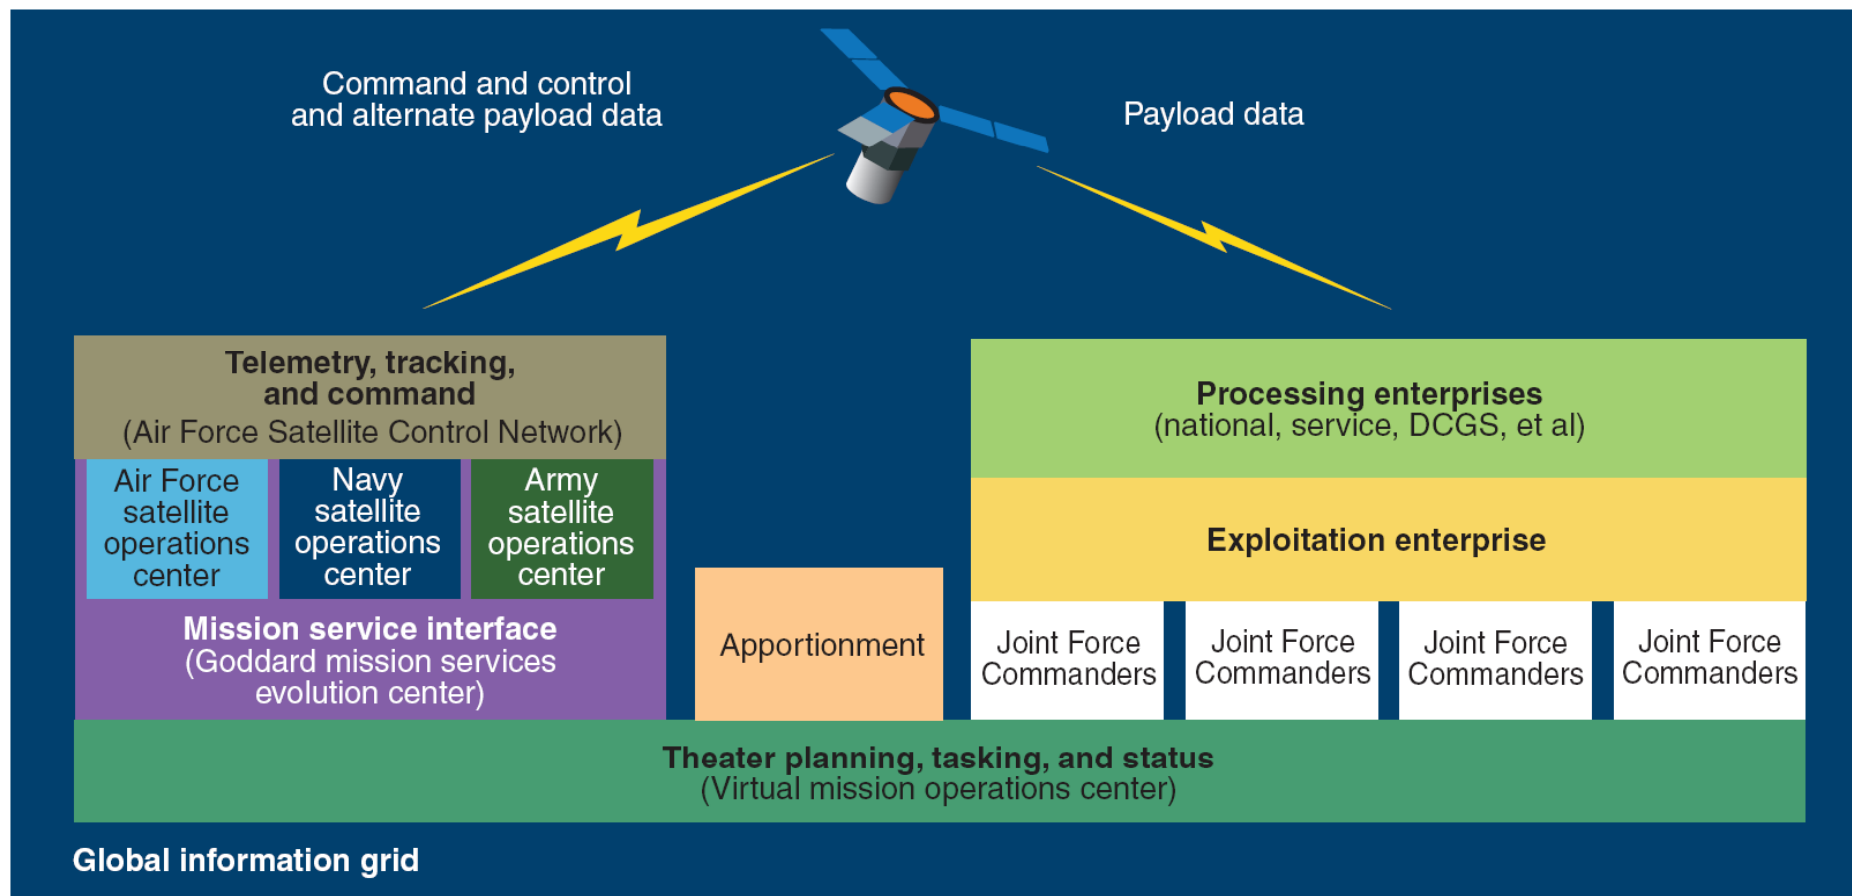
Command and control and alternate payload data

Payload data

Telemetry, tracking, and command
(Air Force Satellite Control Network)

Air Force satellite operations center

Navy satellite operations center

Army satellite operations center

Mission service interface
(Goddard mission services evolution center)

Apportionment

Processing enterprises
(national, service, DCGS, et al)

Exploitation enterprise

Joint Force Commanders

Joint Force Commanders

Joint Force Commanders

Joint Force Commanders

Theater planning, tasking, and status
(Virtual mission operations center)

Global information grid